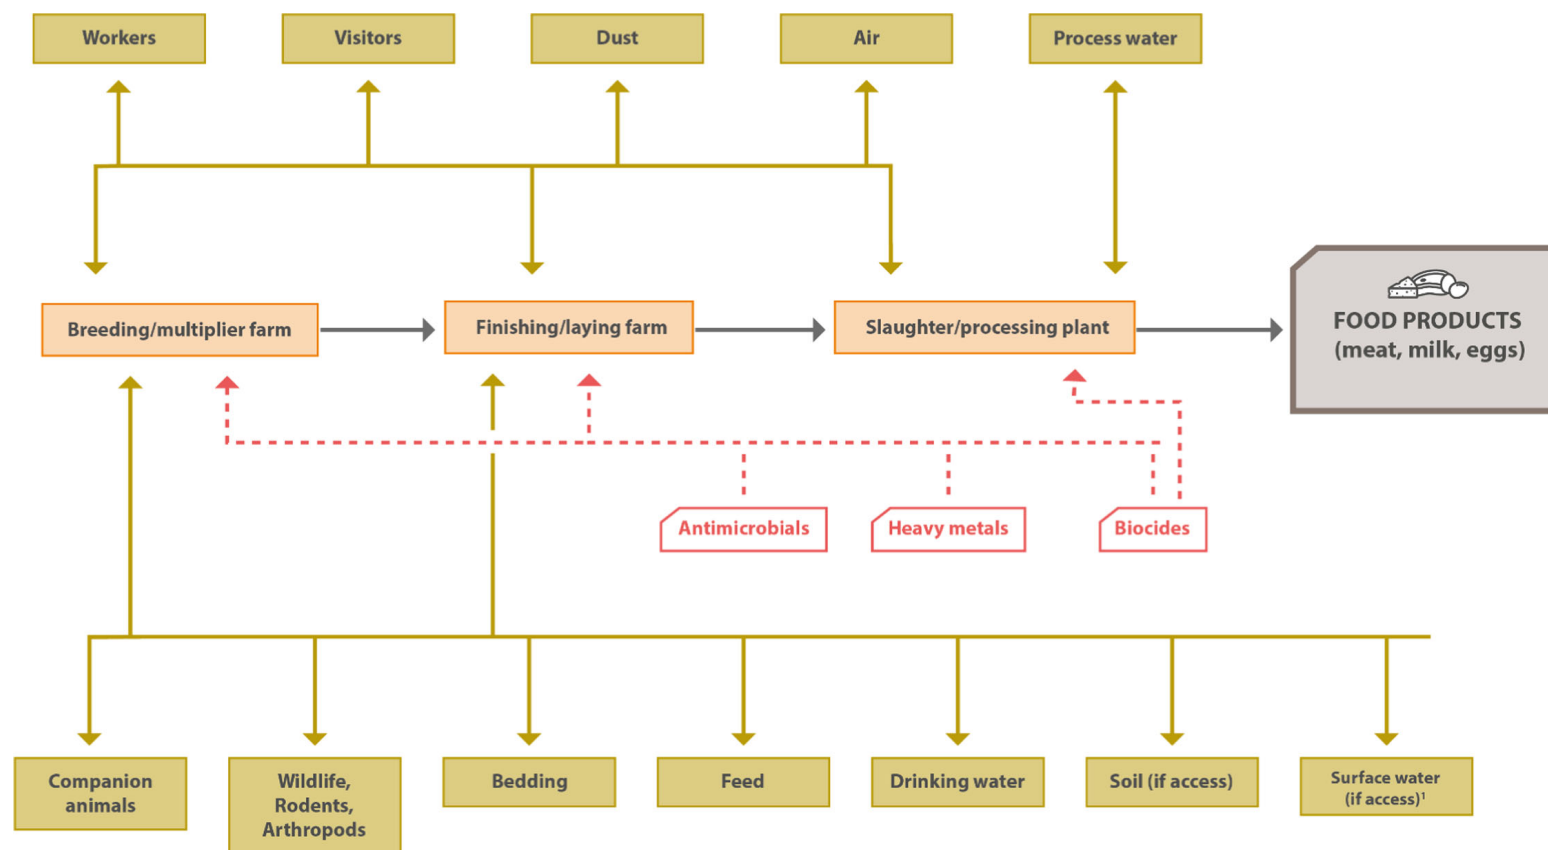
Workers

Visitors

Dust

Air

Process water

Breeding/multiplier farm

Finishing/laying farm

Slaughter/processing plant

FOOD PRODUCTS (meat, milk, eggs)

Antimicrobials

Heavy metals

Biocides

Companion animals

Wildlife, Rodents, Arthropods

Bedding

Feed

Drinking water

Soil (if access)

Surface water (if access)$^1$